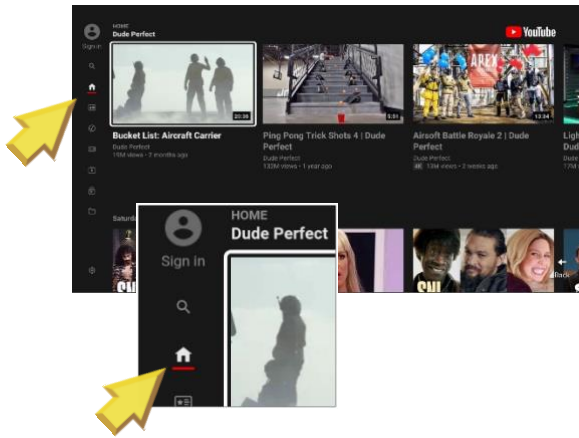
Sign in

HOME
Dude Perfect

YouTube

20:39
Bucket List: Aircraft Carrier
Dude Perfect
19M views • 2 months ago

5:51
Ping Pong Trick Shots 4 | Dude Perfect
Dude Perfect
132M views • 1 year ago

APEX
13:34
Airsoft Battle Royale 2 | Dude Perfect
Dude Perfect
4K 13M views • 2 weeks ago

Ligh
Dud

Saturd

SNL

SNL

Back

HOME
Dude Perfect

Sign in